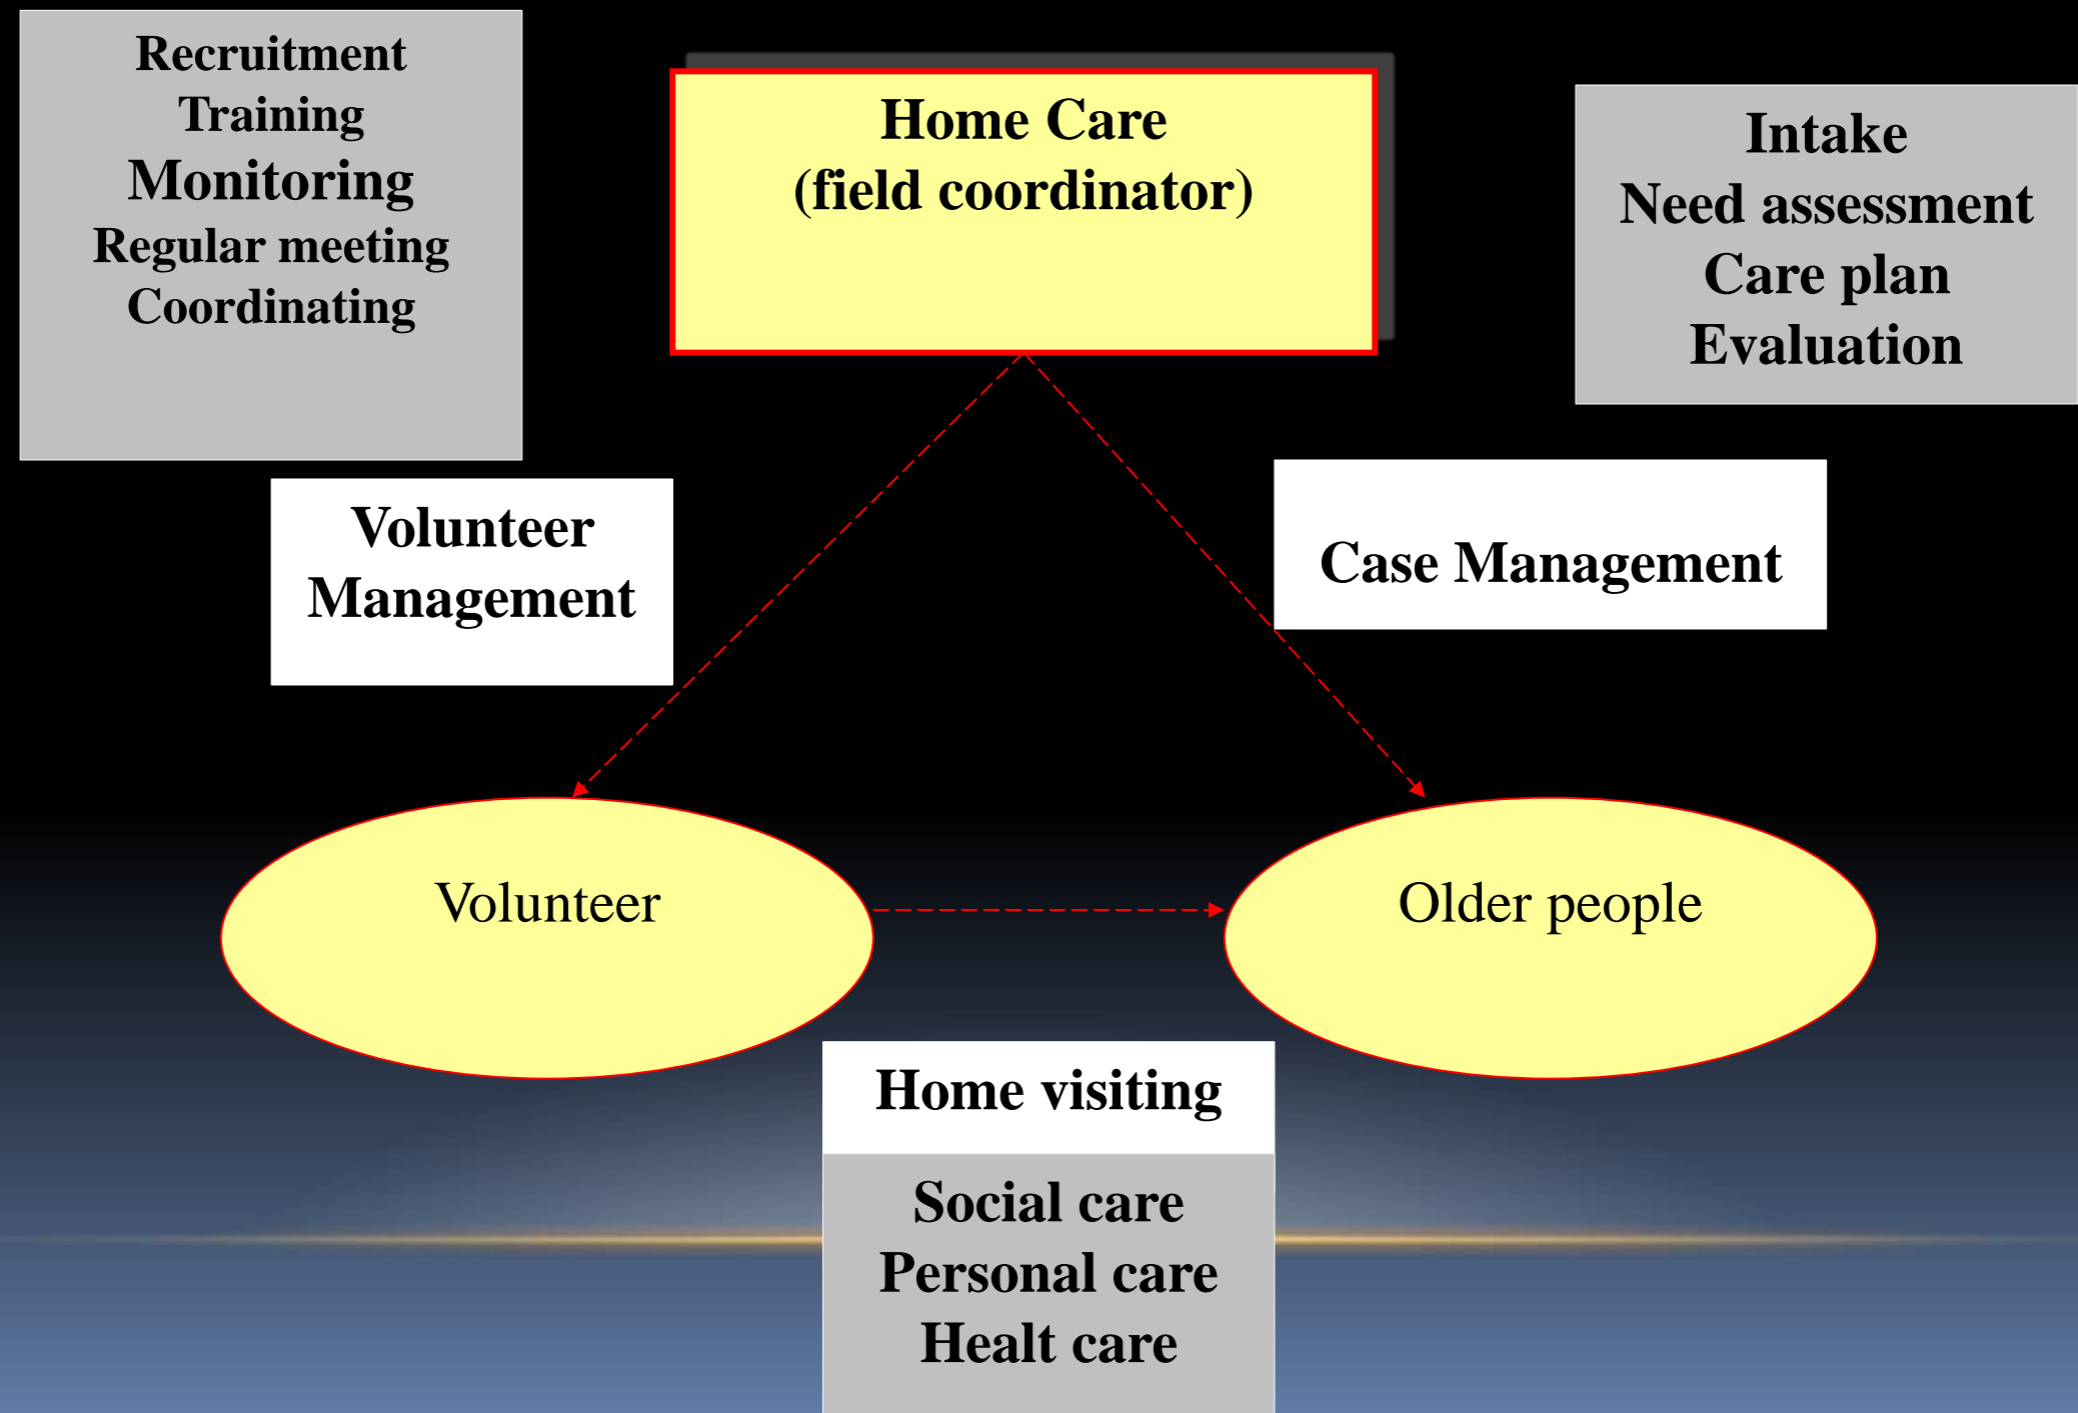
Recruitment
Training
Monitoring
Regular meeting
Coordinating

Home Care
(field coordinator)

Intake
Need assessment
Care plan
Evaluation

Volunteer
Management

Case Management

Volunteer

Older people

Home visiting

Social care
Personal care
Healt care